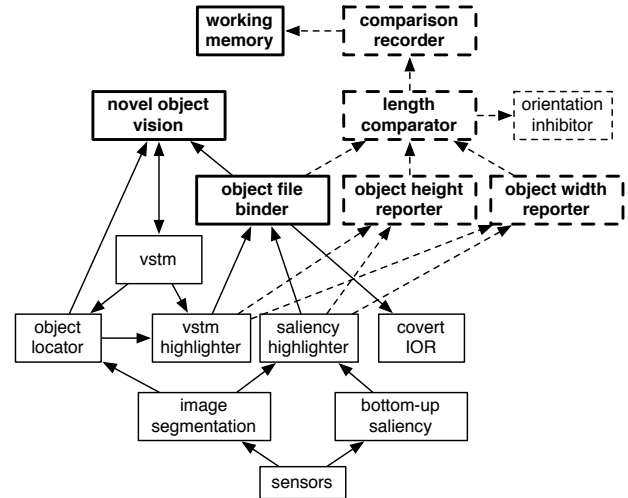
working memory

comparison recorder

novel object vision

length comparator

orientation inhibitor

object file binder

object height reporter

object width reporter

vstm

object locator

vstm highlighter

saliency highlighter

covert IOR

image segmentation

bottom-up saliency

sensors